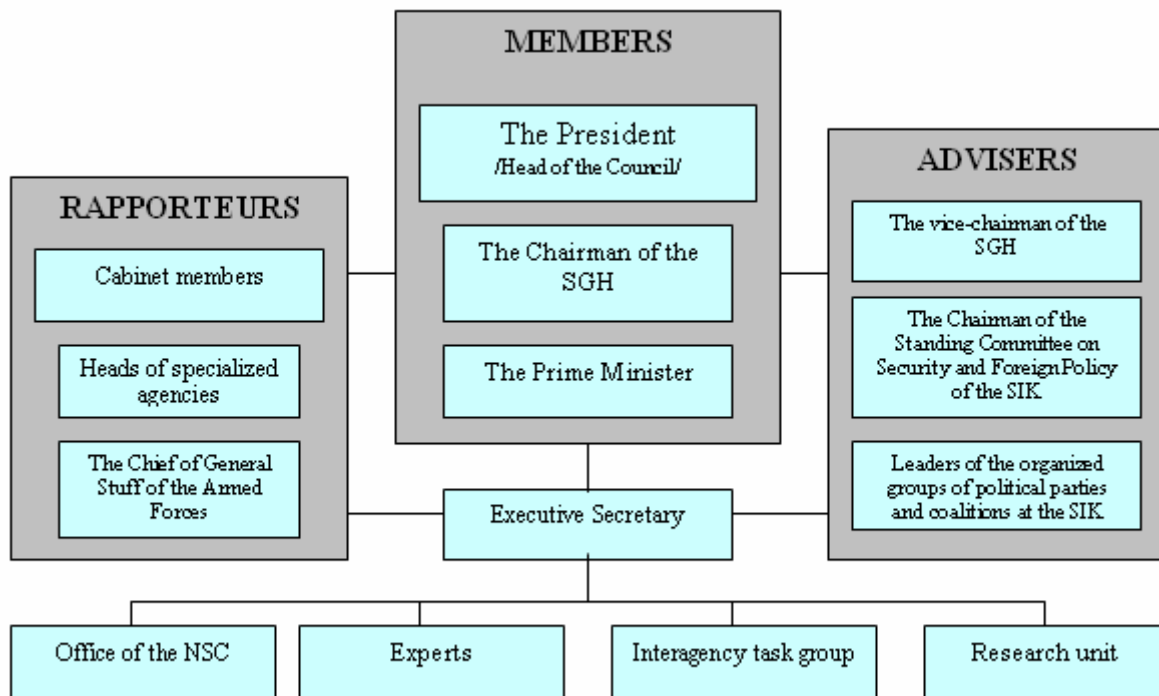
MEMBERS

The President
/Head of the Council/

The Chairman of the SGH

The Prime Minister

RAPPORTEURS

Cabinet members

Heads of specialized agencies

The Chief of General Stuff of the Armed Forces

ADVISERS

The vice-chairman of the SGH

The Chairman of the Standing Committee on Security and Foreign Policy of the SIK

Leaders of the organized groups of political parties and coalitions at the SIK

Executive Secretary

Office of the NSC

Experts

Interagency task group

Research unit